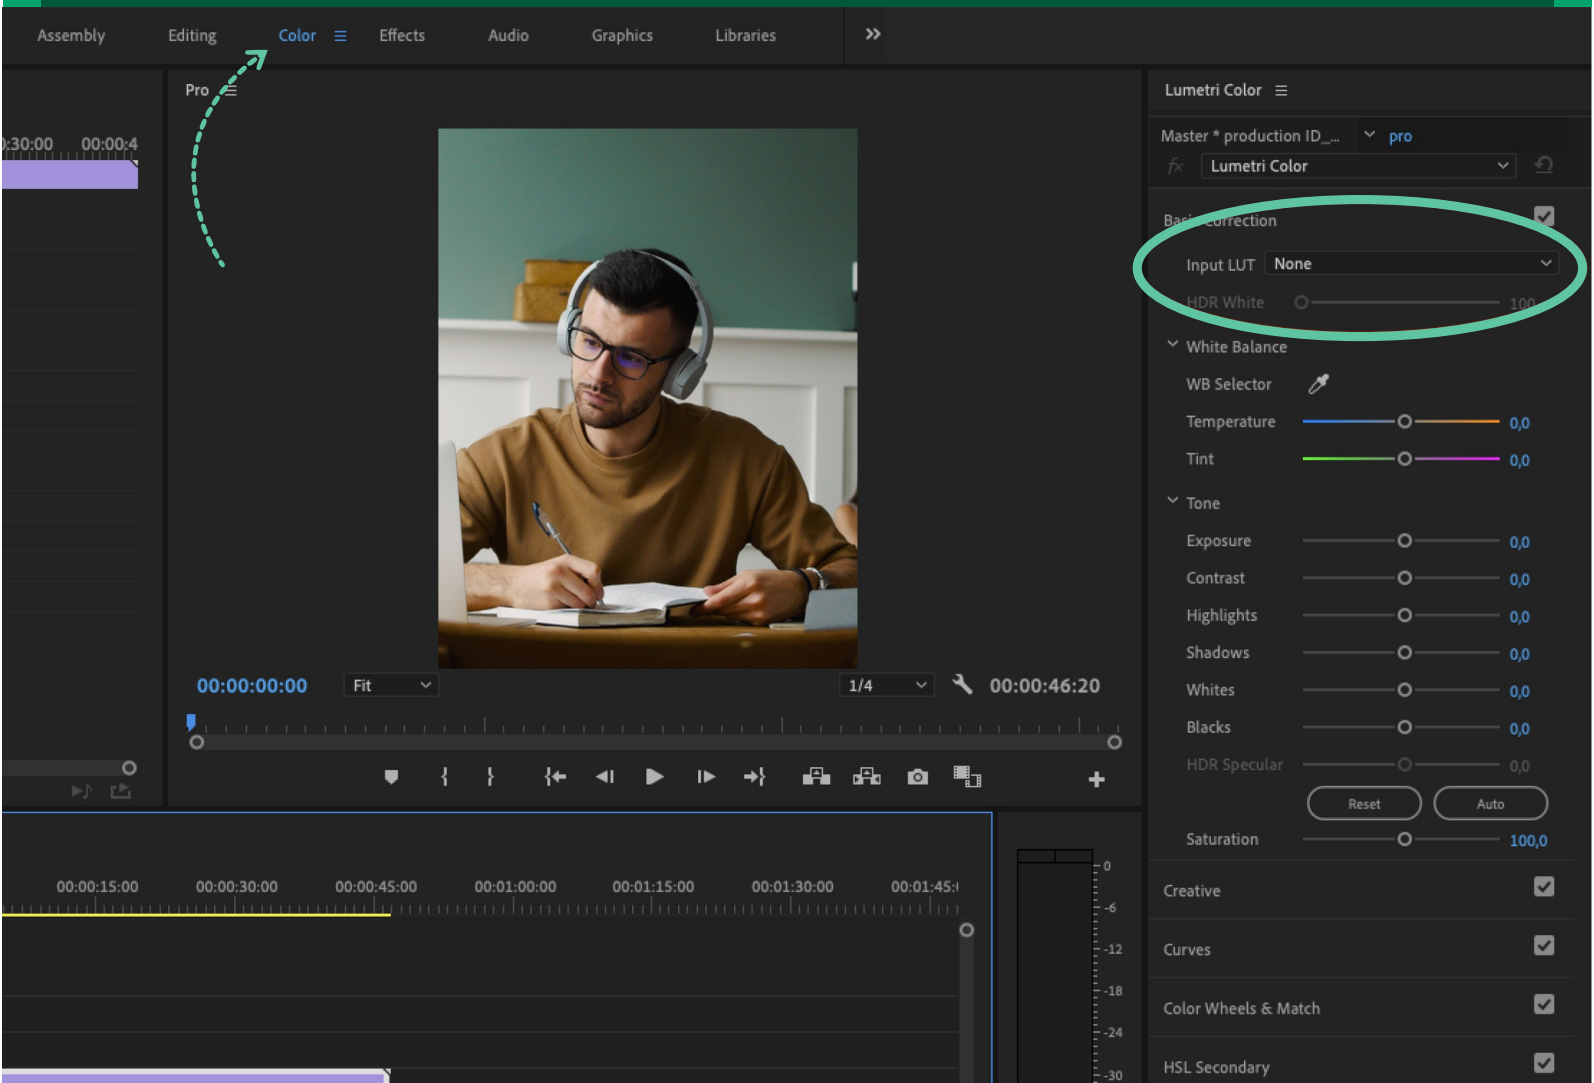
Assembly Editing Color ≡ Effects Audio Graphics Libraries »

:30:00 00:00:4

Pro ≡

00:00:00:00 Fit 1/4 00:00:46:20

Lumetri Color ≡

Master * production ID_... pro

fx Lumetri Color

Basic Correction

Input LUT None

HDR White 100

White Balance

WB Selector

Temperature 0,0

Tint 0,0

Tone

Exposure 0,0

Contrast 0,0

Highlights 0,0

Shadows 0,0

Whites 0,0

Blacks 0,0

HDR Specular 0,0

Reset Auto

Saturation 100,0

Creative

Curves

Color Wheels & Match

HSL Secondary

00:00:15:00 00:00:30:00 00:00:45:00 00:01:00:00 00:01:15:00 00:01:30:00 00:01:45:

0 -6 -12 -18 -24 -30